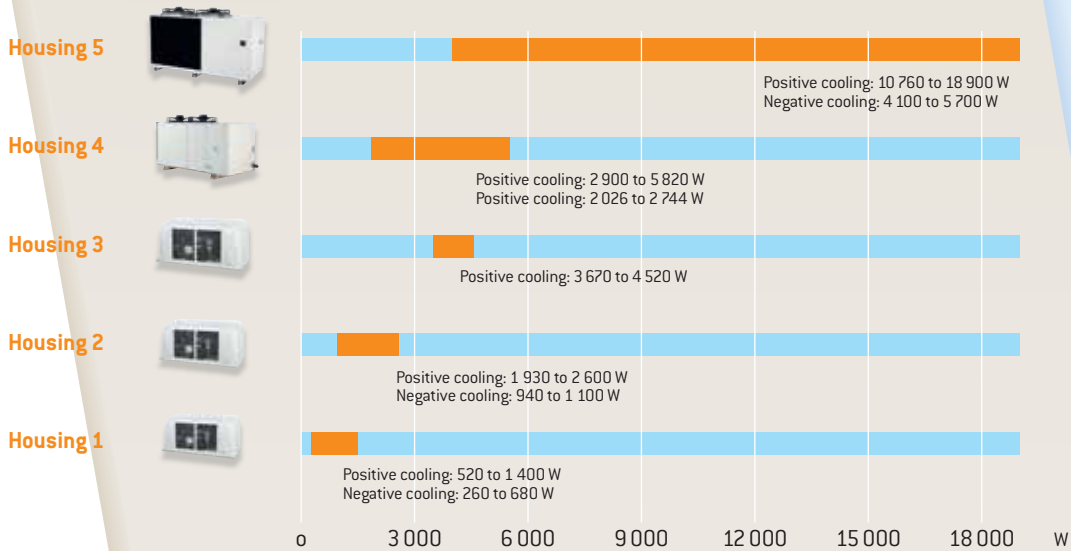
Housing 5

Positive cooling: 10 760 to 18 900 W
Negative cooling: 4 100 to 5 700 W

Housing 4

Positive cooling: 2 900 to 5 820 W
Positive cooling: 2 026 to 2 744 W

Housing 3

Positive cooling: 3 670 to 4 520 W

Housing 2

Positive cooling: 1 930 to 2 600 W
Negative cooling: 940 to 1 100 W

Housing 1

Positive cooling: 520 to 1 400 W
Negative cooling: 260 to 680 W

0 3 000 6 000 9 000 12 000 15 000 18 000 W